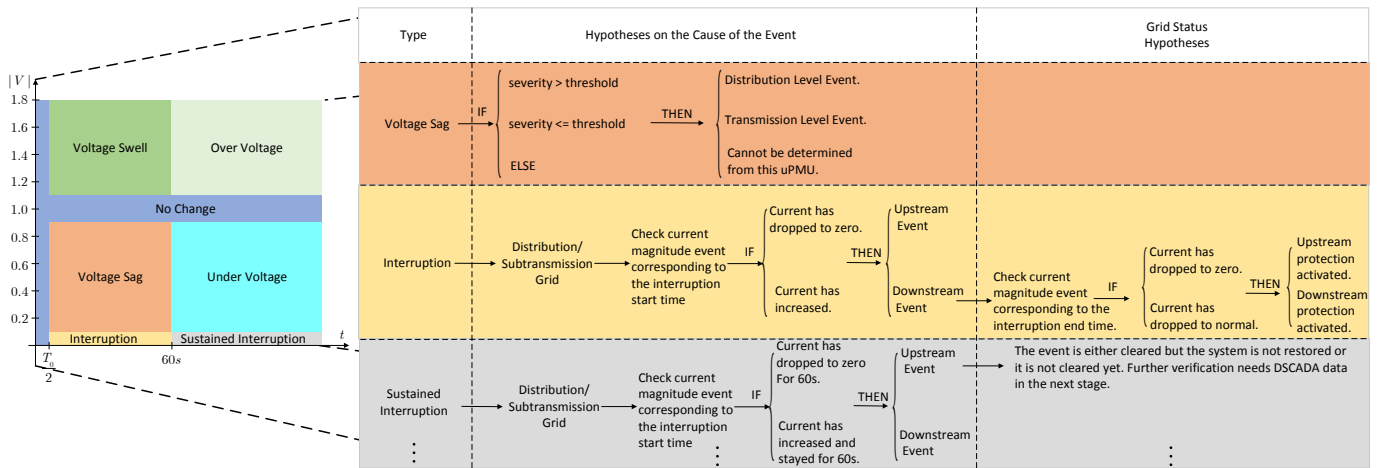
$|V|$
1.8
1.6
1.4
1.2
1.0
0.8
0.6
0.4
0.2
Voltage Swell
Over Voltage
No Change
Voltage Sag
Under Voltage
Interruption
Sustained Interruption
$t$
$\frac{T_0}{2}$
$60s$

| Type | Hypotheses on the Cause of the Event | Grid Status Hypotheses |
|---|---|---|
| Voltage Sag | IF severity > threshold, severity <= threshold, ELSE THEN Distribution Level Event. Transmission Level Event. Cannot be determined from this uPMU. | |
| Interruption | Distribution/ Subtransmission Grid → Check current magnitude event corresponding to the interruption start time IF Current has dropped to zero. Current has increased. THEN Upstream Event Downstream Event | Check current magnitude event corresponding to the interruption end time. IF Current has dropped to zero. Current has dropped to normal. THEN Upstream protection activated. Downstream protection activated. |
| Sustained Interruption ⋮ | Distribution/ Subtransmission Grid → Check current magnitude event corresponding to the interruption start time IF Current has dropped to zero For 60s. Current has increased and stayed for 60s. THEN Upstream Event Downstream Event ⋮ | The event is either cleared but the system is not restored or it is not cleared yet. Further verification needs DSCADA data in the next stage. ⋮ |